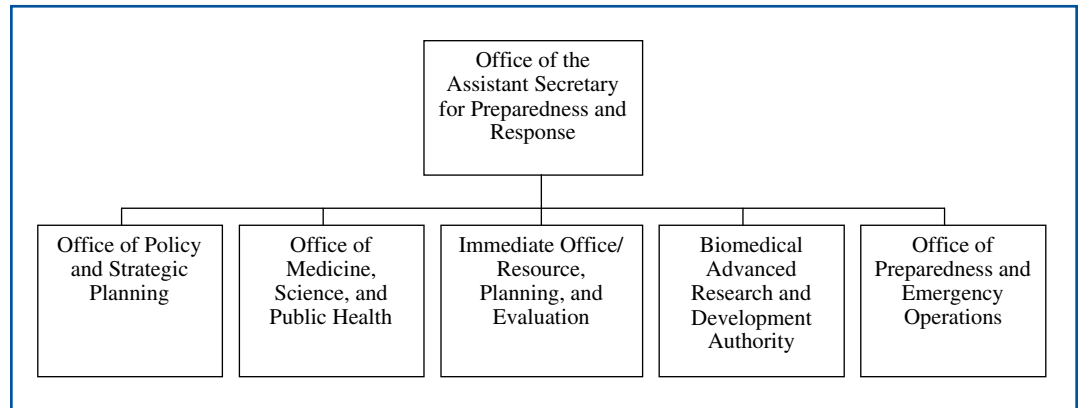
Office of the Assistant Secretary for Preparedness and Response

Office of Policy and Strategic Planning

Office of Medicine, Science, and Public Health

Immediate Office/ Resource, Planning, and Evaluation

Biomedical Advanced Research and Development Authority

Office of Preparedness and Emergency Operations